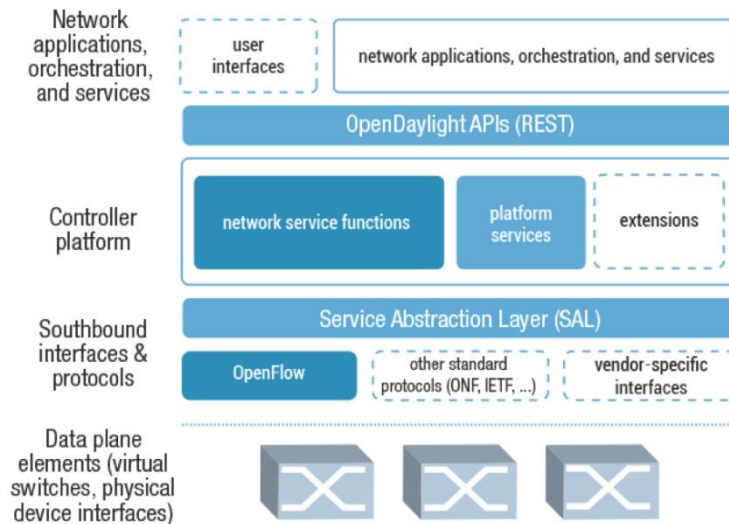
Network applications, orchestration, and services

user interfaces

network applications, orchestration, and services

OpenDaylight APIs (REST)

Controller platform

network service functions

platform services

extensions

Southbound interfaces & protocols

Service Abstraction Layer (SAL)

OpenFlow

other standard protocols (ONF, IETF, ...)

vendor-specific interfaces

Data plane elements (virtual switches, physical device interfaces)